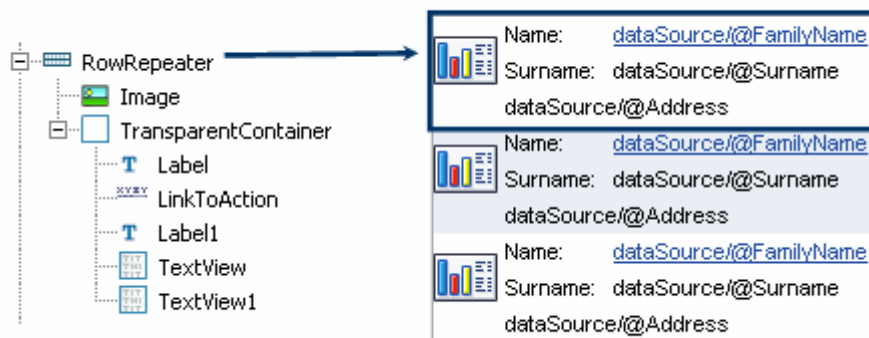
RowRepeater
Image
TransparentContainer
Label
LinkToAction
Label1
TextView
TextView1

Name: dataSource/@FamilyName
Surname: dataSource/@Surname
dataSource/@Address

Name: dataSource/@FamilyName
Surname: dataSource/@Surname
dataSource/@Address

Name: dataSource/@FamilyName
Surname: dataSource/@Surname
dataSource/@Address